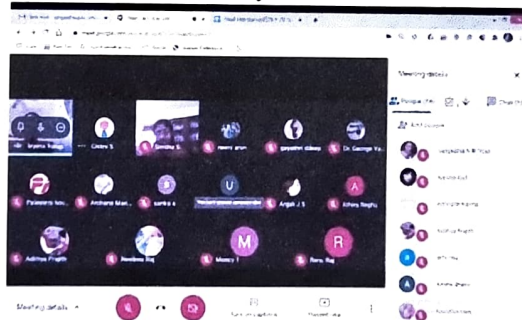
Meeting details

People

Chat

bryana Suresh

Chitra S

Smitha S

gayathri dileep

Dr. George Va

Paleesha sou

Archana Mari

sarika s

U

Anjali J S

Athira Reghu

Adithya Pragith

Neeshma Raj

M

Menny T

R

Renu Raj

Meeting details

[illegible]